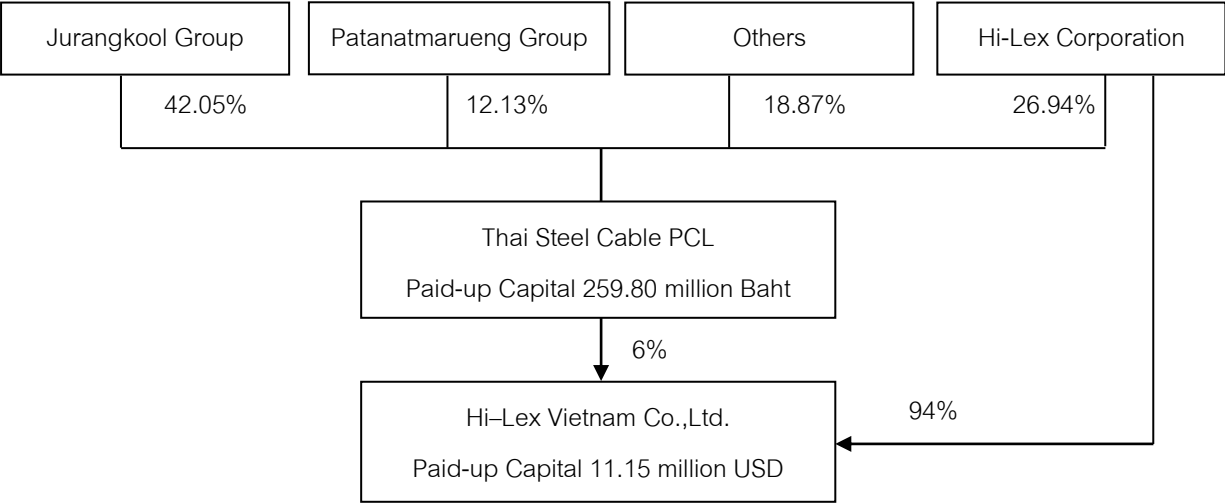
Jurangkool Group

Patanatmarueng Group

Others

Hi-Lex Corporation

42.05%

12.13%

18.87%

26.94%

Thai Steel Cable PCL

Paid-up Capital 259.80 million Baht

6%

94%

Hi–Lex Vietnam Co.,Ltd.

Paid-up Capital 11.15 million USD